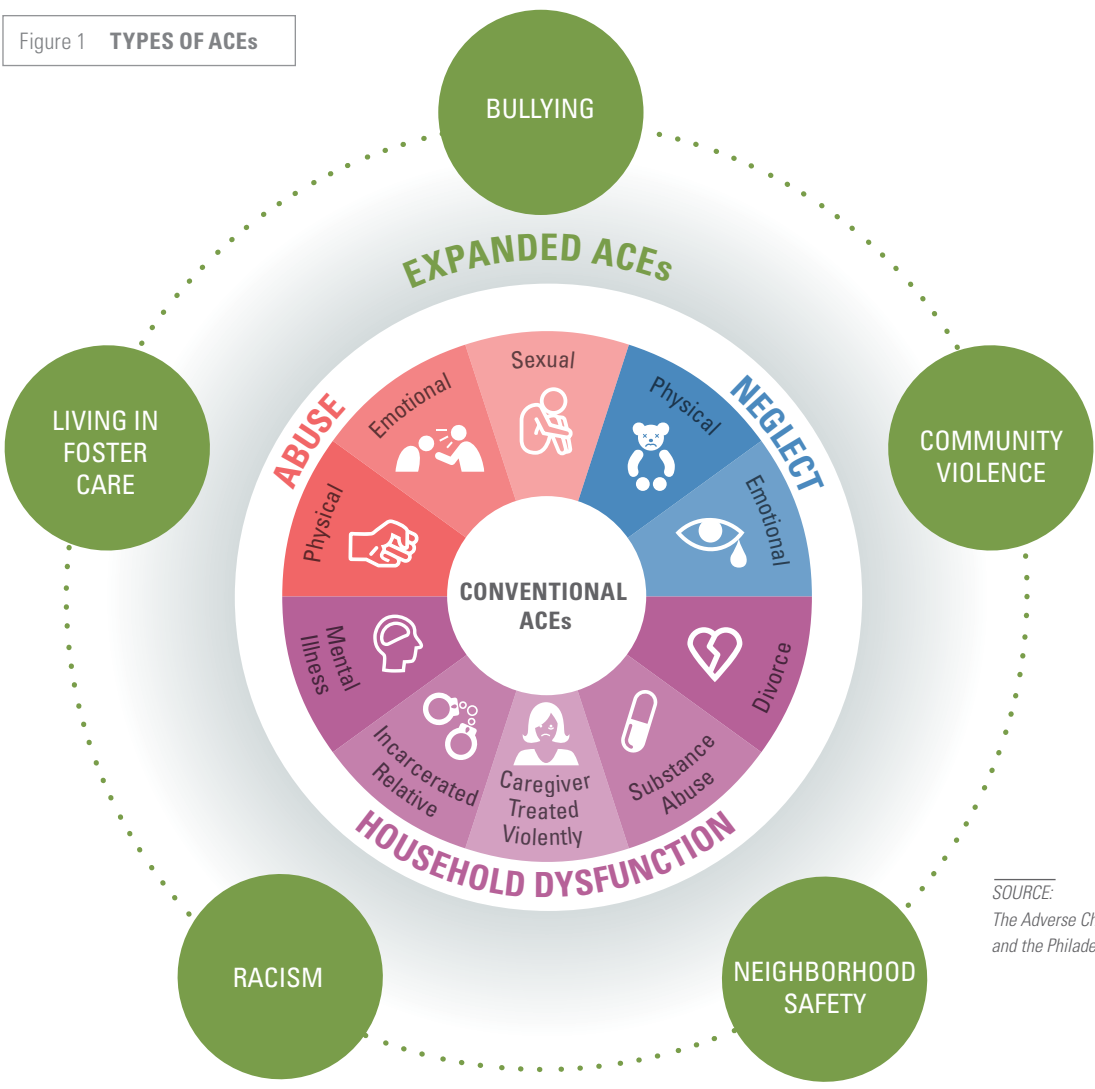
Figure 1 **TYPES OF ACEs**

BULLYING

EXPANDED ACEs

LIVING IN FOSTER CARE

COMMUNITY VIOLENCE

ABUSE

Emotional

Sexual

Physical

NEGLECT

Physical

Emotional

CONVENTIONAL ACEs

Mental Illness

Divorce

Incarcerated Relative

Caregiver Treated Violently

Substance Abuse

HOUSEHOLD DYSFUNCTION

SOURCE:
The Adverse Ch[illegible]
and the Philade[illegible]

RACISM

NEIGHBORHOOD SAFETY